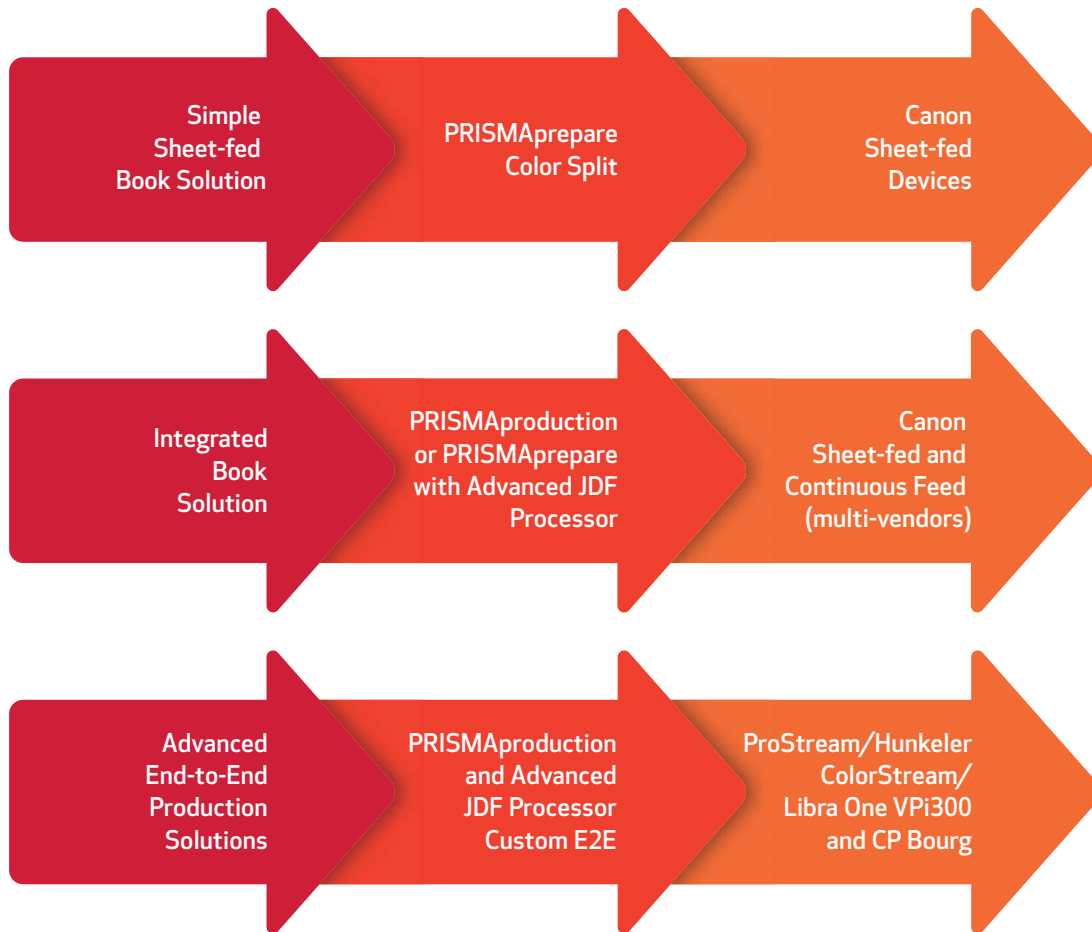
Simple Sheet-fed Book Solution

PRISMAprepare Color Split

Canon Sheet-fed Devices

Integrated Book Solution

PRISMAproduction or PRISMAprepare with Advanced JDF Processor

Canon Sheet-fed and Continuous Feed (multi-vendors)

Advanced End-to-End Production Solutions

PRISMAproduction and Advanced JDF Processor Custom E2E

ProStream/Hunkeler ColorStream/ Libra One VPi300 and CP Bourg